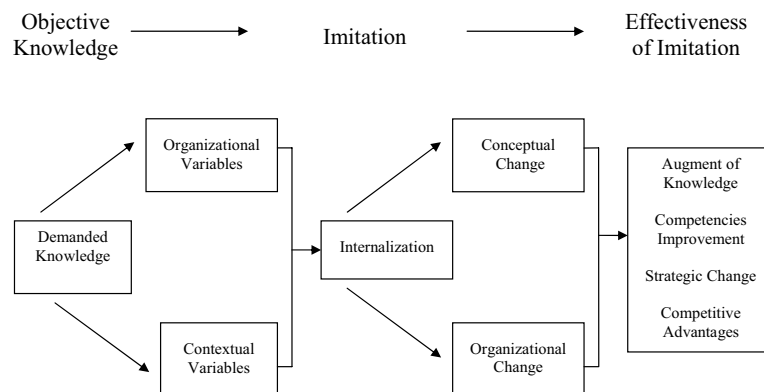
Objective Knowledge

Imitation

Effectiveness of Imitation

Organizational Variables

Demanded Knowledge

Contextual Variables

Internalization

Conceptual Change

Organizational Change

Augment of Knowledge

Competencies Improvement

Strategic Change

Competitive Advantages